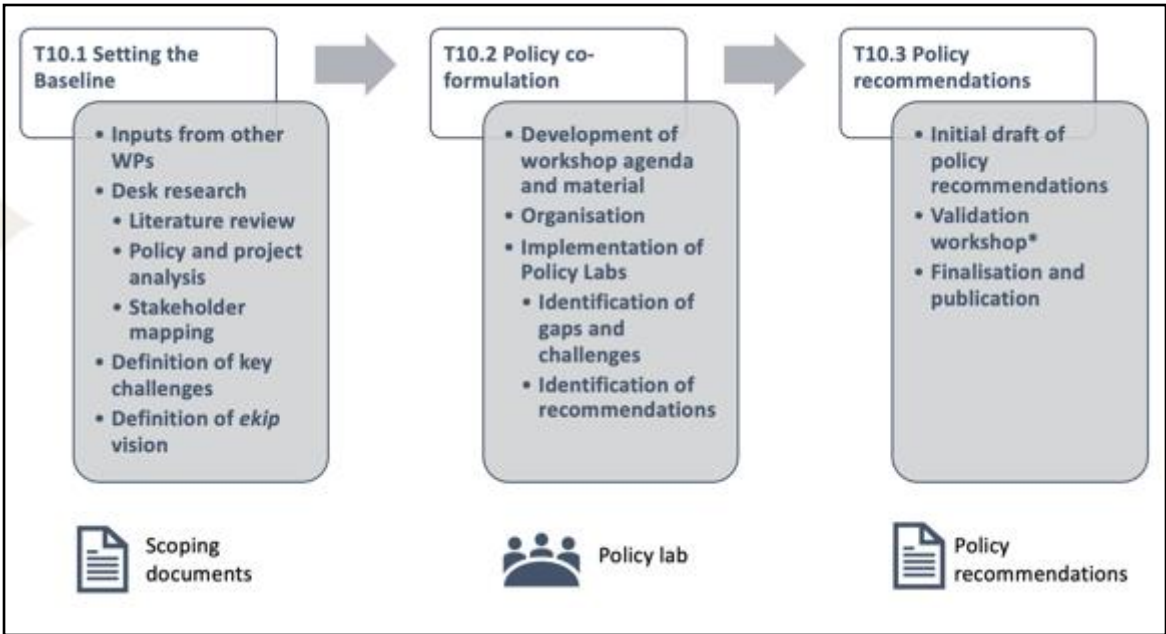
T10.1 Setting the Baseline

• Inputs from other WPs
• Desk research
  • Literature review
  • Policy and project analysis
  • Stakeholder mapping
• Definition of key challenges
• Definition of *ekip* vision

Scoping documents

T10.2 Policy co-formulation

• Development of workshop agenda and material
• Organisation
• Implementation of Policy Labs
  • Identification of gaps and challenges
  • Identification of recommendations

Policy lab

T10.3 Policy recommendations

• Initial draft of policy recommendations
• Validation workshop*
• Finalisation and publication

Policy recommendations